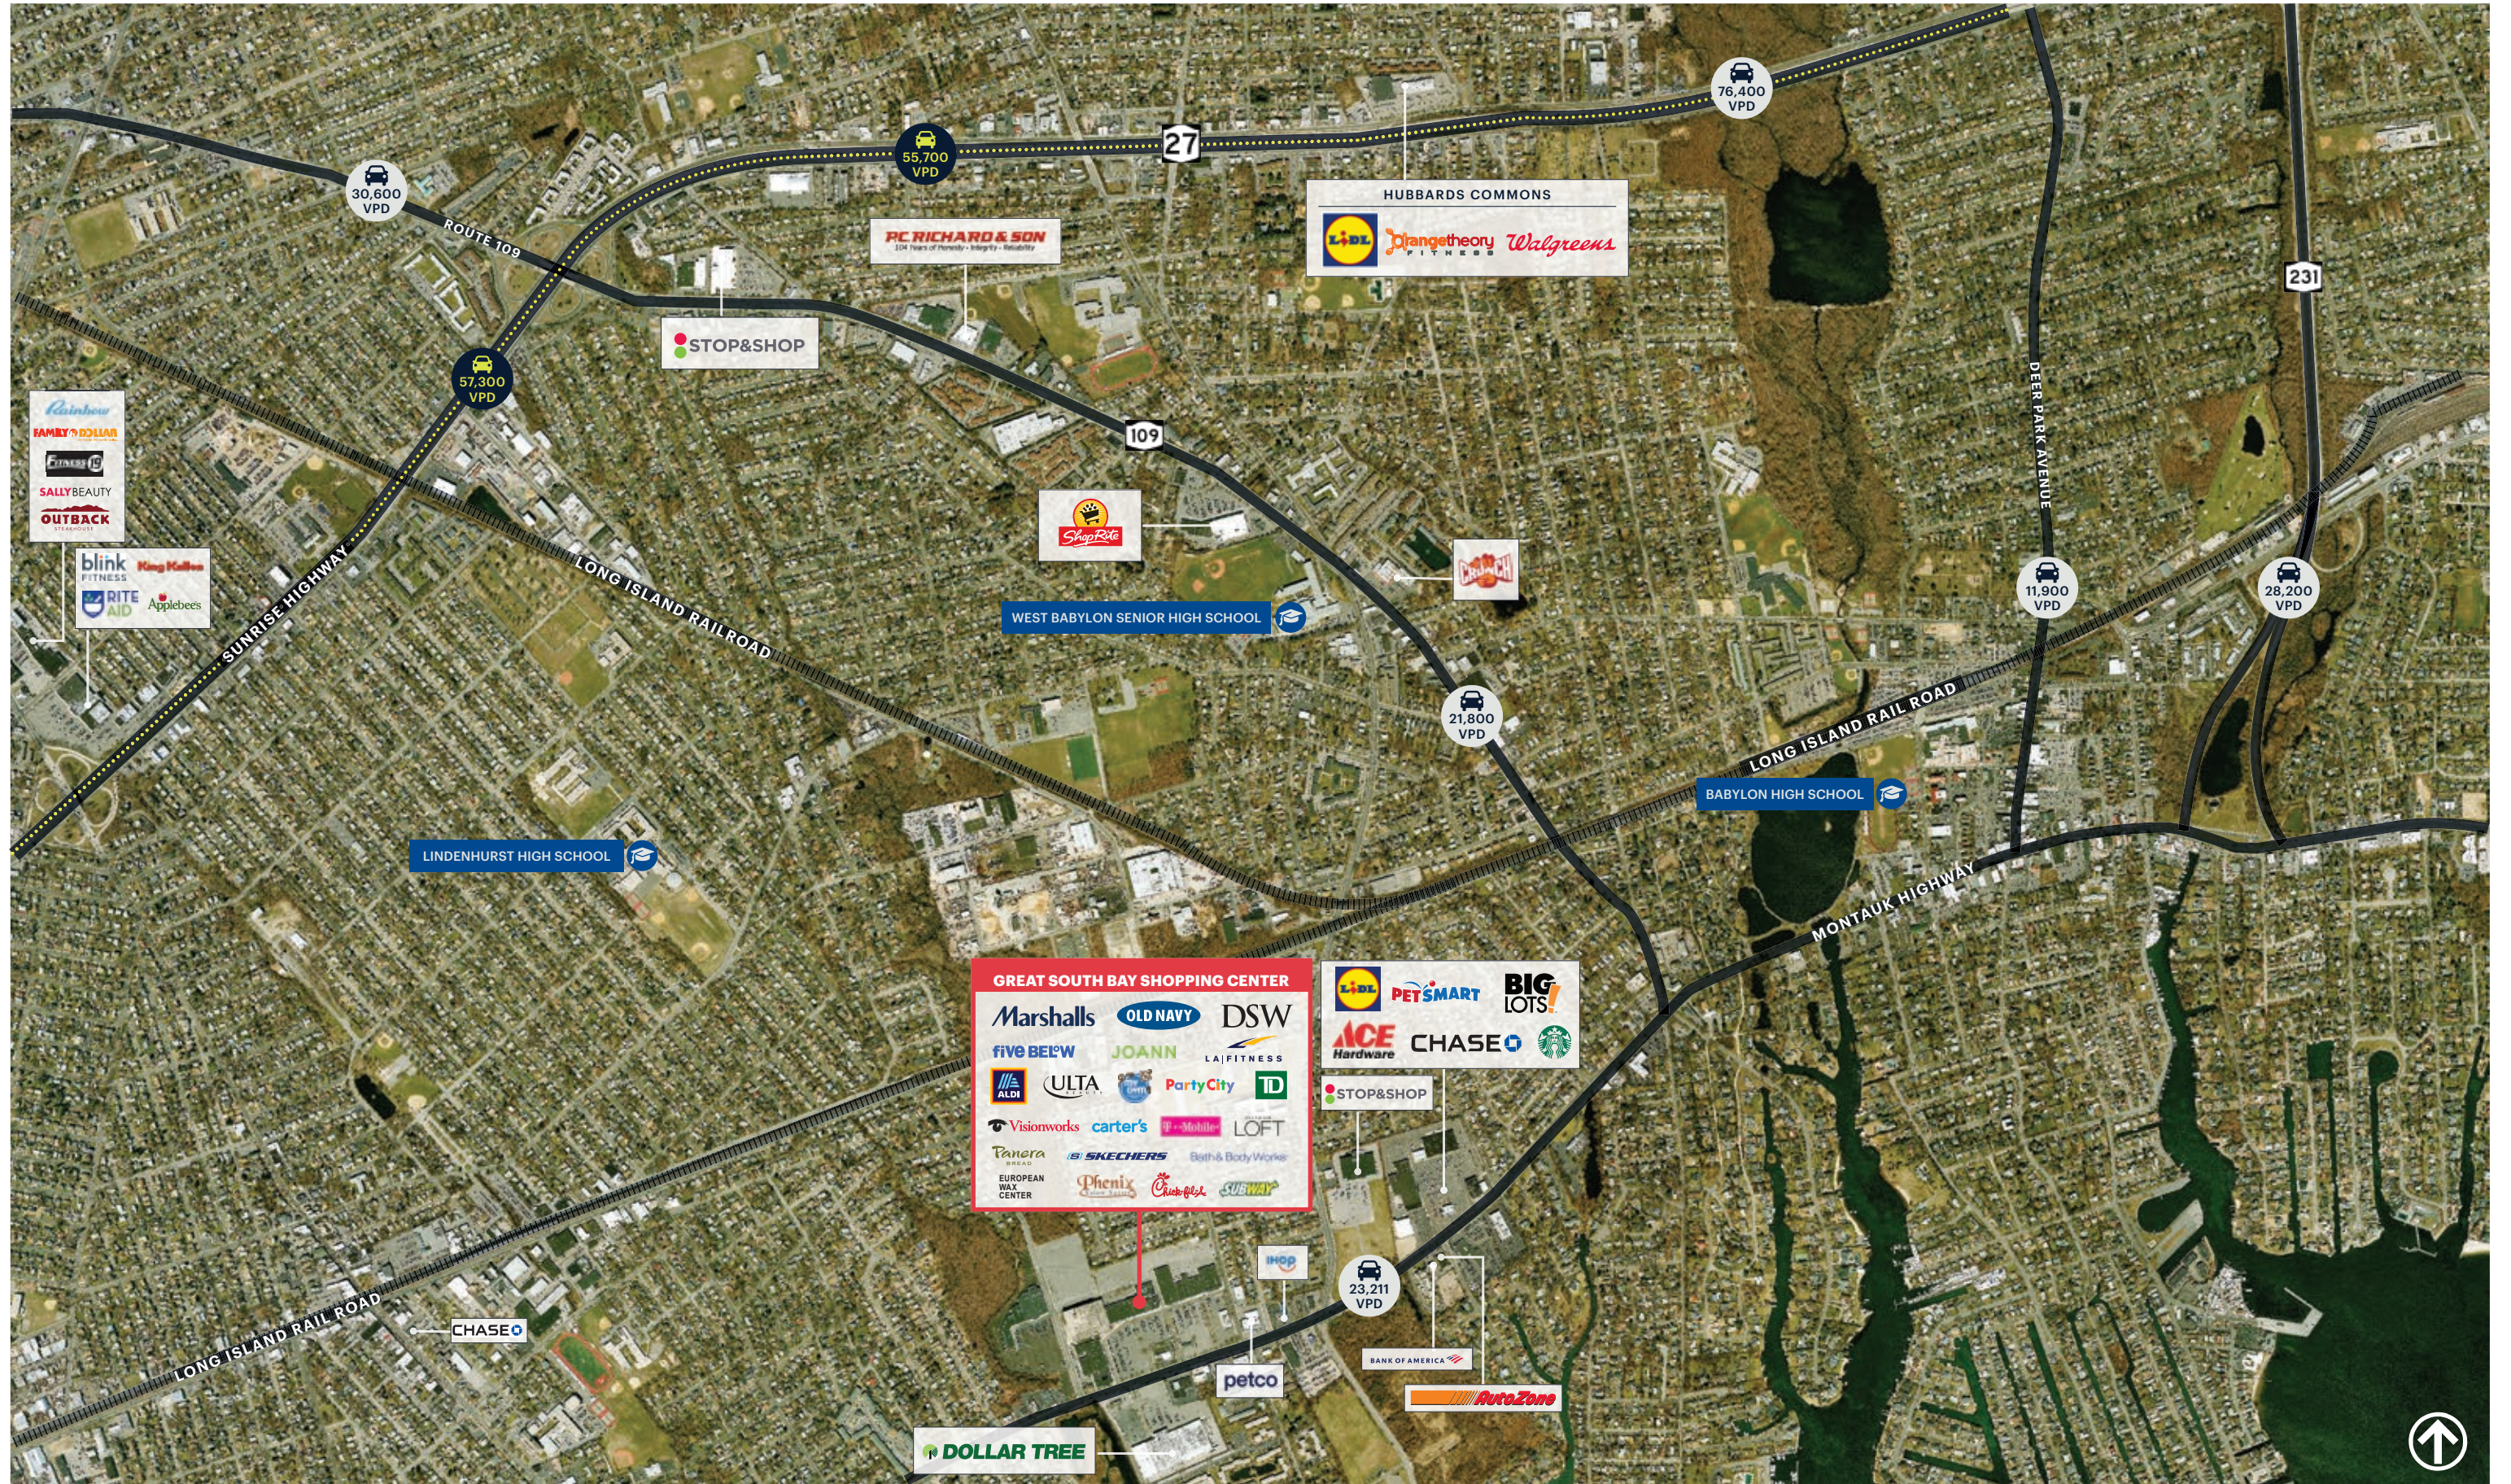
30,600 VPD

55,700 VPD

27

76,400 VPD

ROUTE 109

P.C. RICHARD & SON
100 Years of Honesty • Integrity • Reliability

HUBBARDS COMMONS
LIDL Orangetheory FITNESS Walgreens

231

STOP&SHOP

57,300 VPD

109

DEER PARK AVENUE

Rainbow
FAMILY DOLLAR
Crunch
SALLY BEAUTY
OUTBACK STEAKHOUSE

blink FITNESS King Kullen
RITE AID Applebee's

SUNRISE HIGHWAY

LONG ISLAND RAILROAD

ShopRite

Crunch

WEST BABYLON SENIOR HIGH SCHOOL

11,900 VPD

28,200 VPD

21,800 VPD

LONG ISLAND RAIL ROAD

BABYLON HIGH SCHOOL

LINDENHURST HIGH SCHOOL

MONTAUK HIGHWAY

GREAT SOUTH BAY SHOPPING CENTER
Marshalls OLD NAVY DSW
five BELOW JOANN LA FITNESS
ALDI ULTA PartyCity TD
Visionworks carter's T-Mobile LOFT
Panera BREAD SKECHERS Bath & Body Works
EUROPEAN WAX CENTER Phenix Chick-fil-A SUBWAY

LIDL PETSMART BIG LOTS!
ACE Hardware CHASE

STOP&SHOP

IHOP

23,211 VPD

LONG ISLAND RAIL ROAD

CHASE

petco

BANK OF AMERICA

AutoZone

DOLLAR TREE